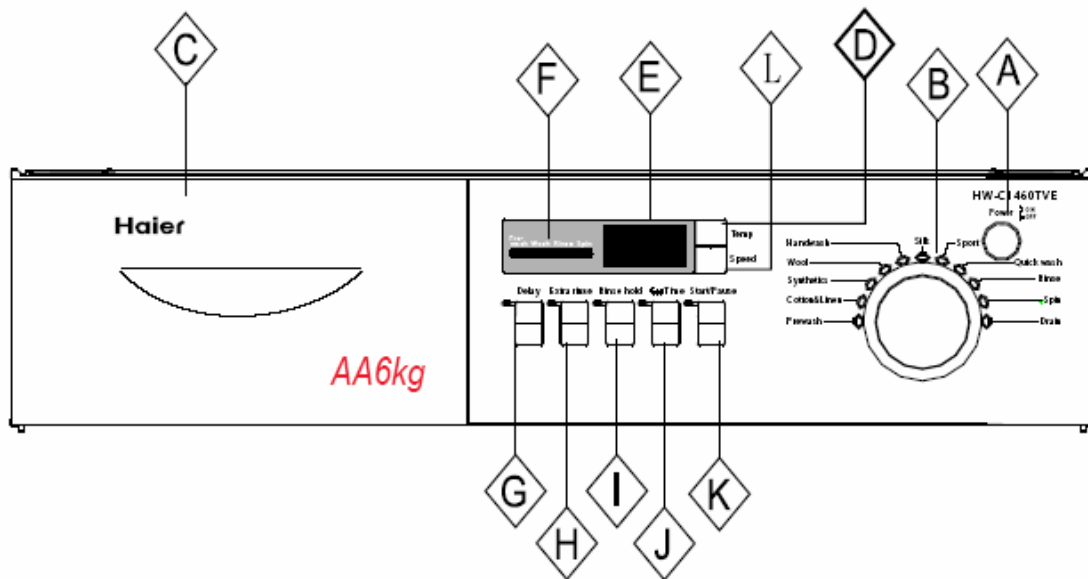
C
F
E
L
D
B
A

Haier
AA6kg

HW-C1460TVE
Power ON OFF
Temp
Speed
Prewash Wash Rinse Spin
Handwash
Silk
Sport
Wool
Quick wash
Synthetics
Rinse
Cotton&Linen
Spin
Prewash
Drain
Delay
Extra rinse
Rinse hold
Eco Time
Start/Pause

G
H
I
J
K